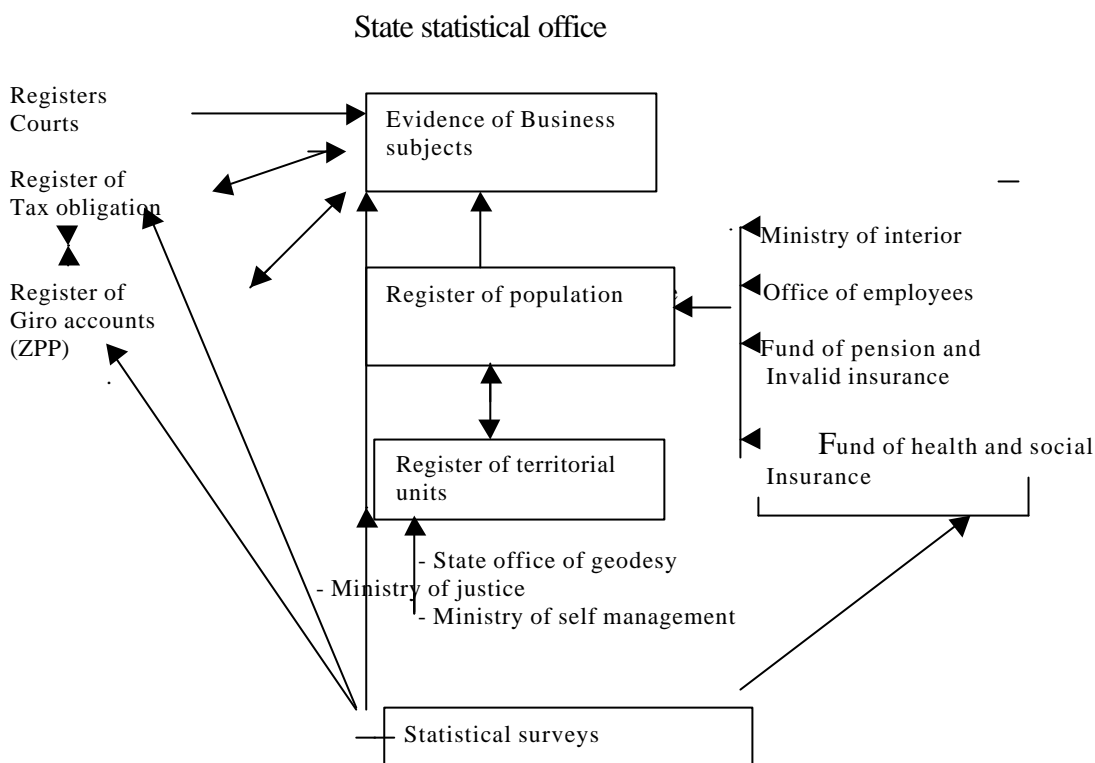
State statistical office

Registers
Courts

Register of
Tax obligation

Register of
Giro accounts
(ZPP)

Evidence of Business subjects

Register of population

Register of territorial units

Ministry of interior

Office of employees

Fund of pension and Invalid insurance

Fund of health and social Insurance

- State office of geodesy
- Ministry of justice
- Ministry of self management

Statistical surveys